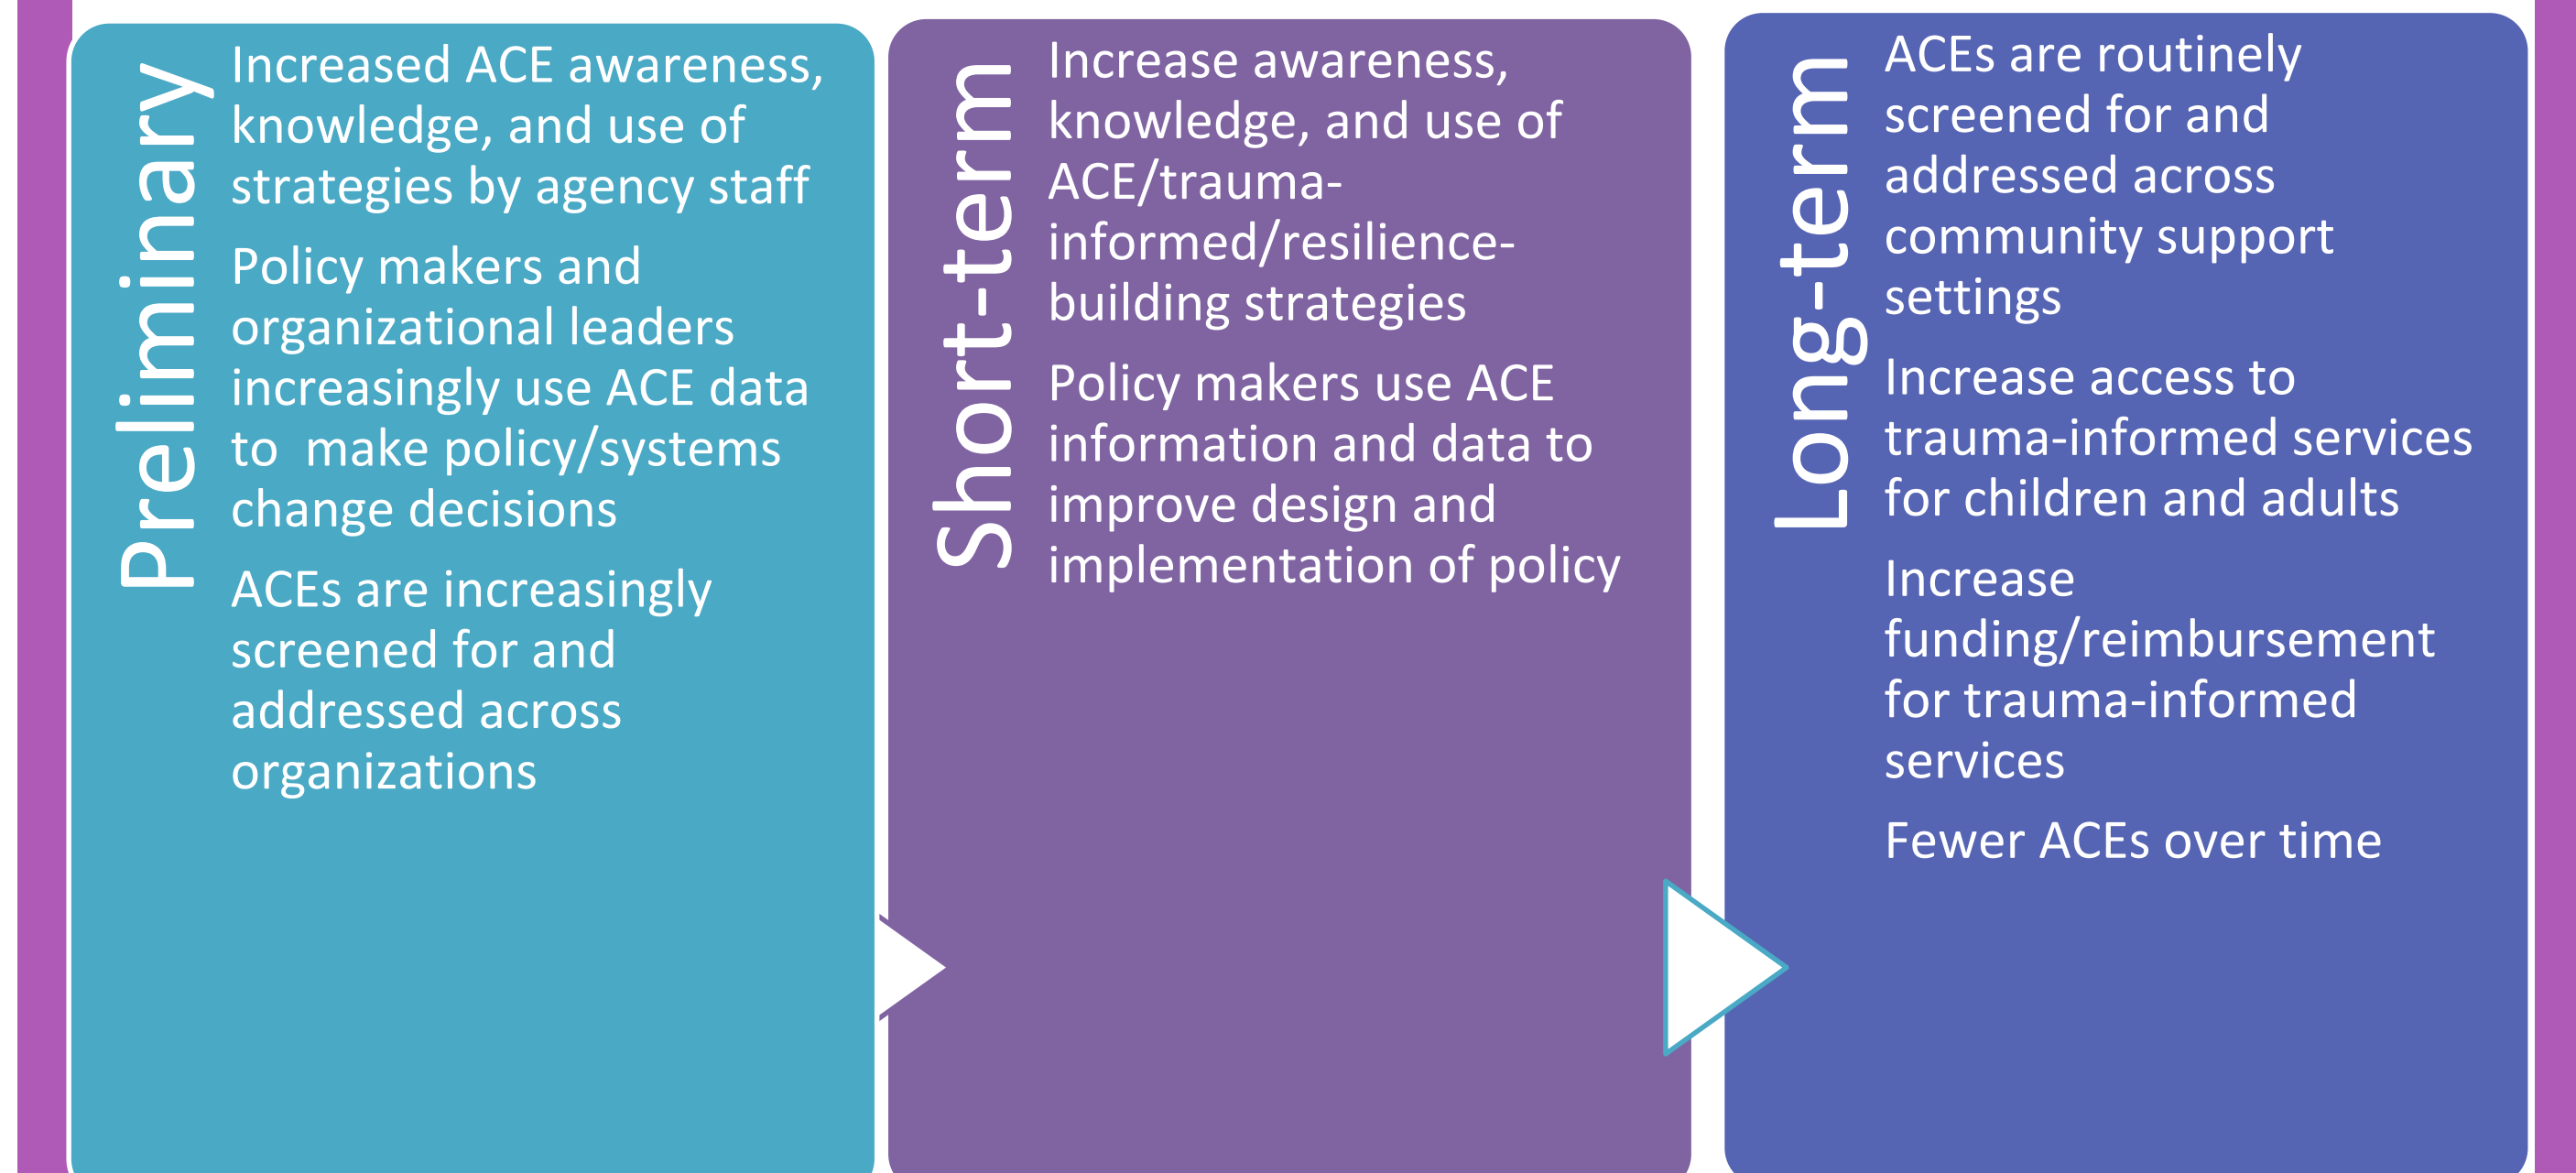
Preliminary

Increased ACE awareness, knowledge, and use of strategies by agency staff

Policy makers and organizational leaders increasingly use ACE data to make policy/systems change decisions

ACEs are increasingly screened for and addressed across organizations

Short-term

Increase awareness, knowledge, and use of ACE/trauma-informed/resilience-building strategies

Policy makers use ACE information and data to improve design and implementation of policy

Long-term

ACEs are routinely screened for and addressed across community support settings

Increase access to trauma-informed services for children and adults

Increase funding/reimbursement for trauma-informed services

Fewer ACEs over time